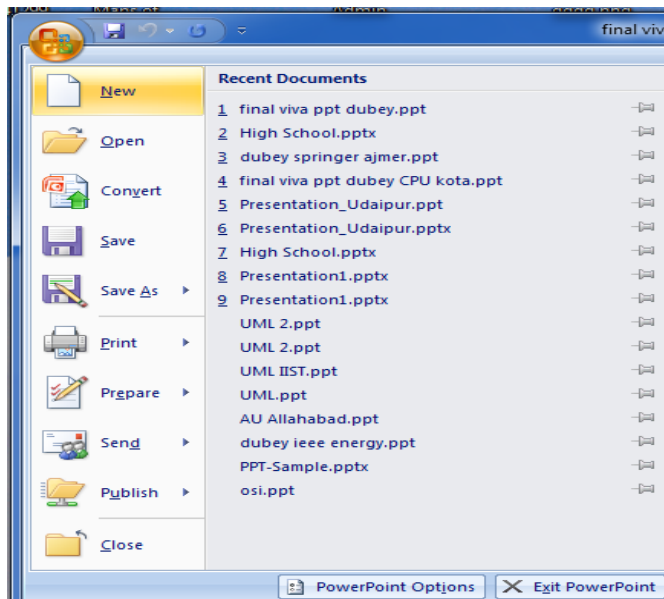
final viv

New
Open
Convert
Save
Save As
Print
Prepare
Send
Publish
Close

Recent Documents
1 final viva ppt dubey.ppt
2 High School.pptx
3 dubey springer ajmer.ppt
4 final viva ppt dubey CPU kota.ppt
5 Presentation_Udaipur.ppt
6 Presentation_Udaipur.pptx
7 High School.pptx
8 Presentation1.pptx
9 Presentation1.pptx
UML 2.ppt
UML 2.ppt
UML IIST.ppt
UML.ppt
AU Allahabad.ppt
dubey ieee energy.ppt
PPT-Sample.pptx
osi.ppt

PowerPoint Options
Exit PowerPoint